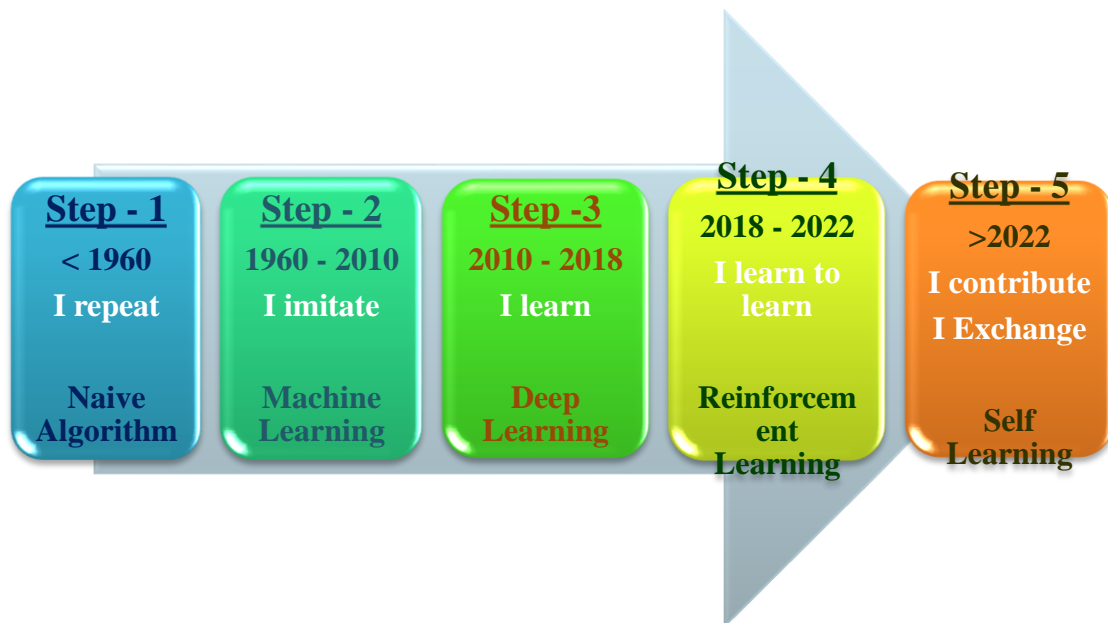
Step - 1
< 1960
I repeat
Naive Algorithm

Step - 2
1960 - 2010
I imitate
Machine Learning

Step -3
2010 - 2018
I learn
Deep Learning

Step - 4
2018 - 2022
I learn to learn
Reinforcem ent Learning

Step - 5
>2022
I contribute
I Exchange
Self Learning